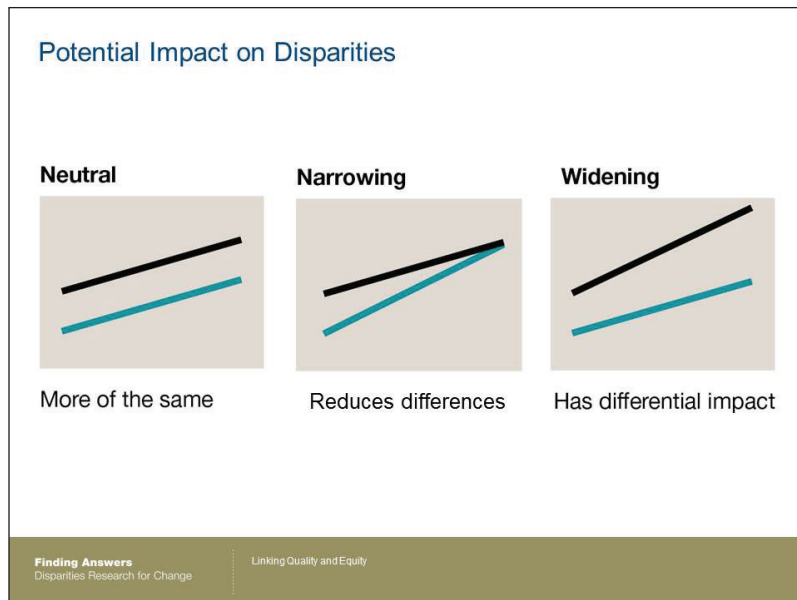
Potential Impact on Disparities

Neutral

More of the same

Narrowing

Reduces differences

Widening

Has differential impact

Finding Answers
Disparities Research for Change

Linking Quality and Equity